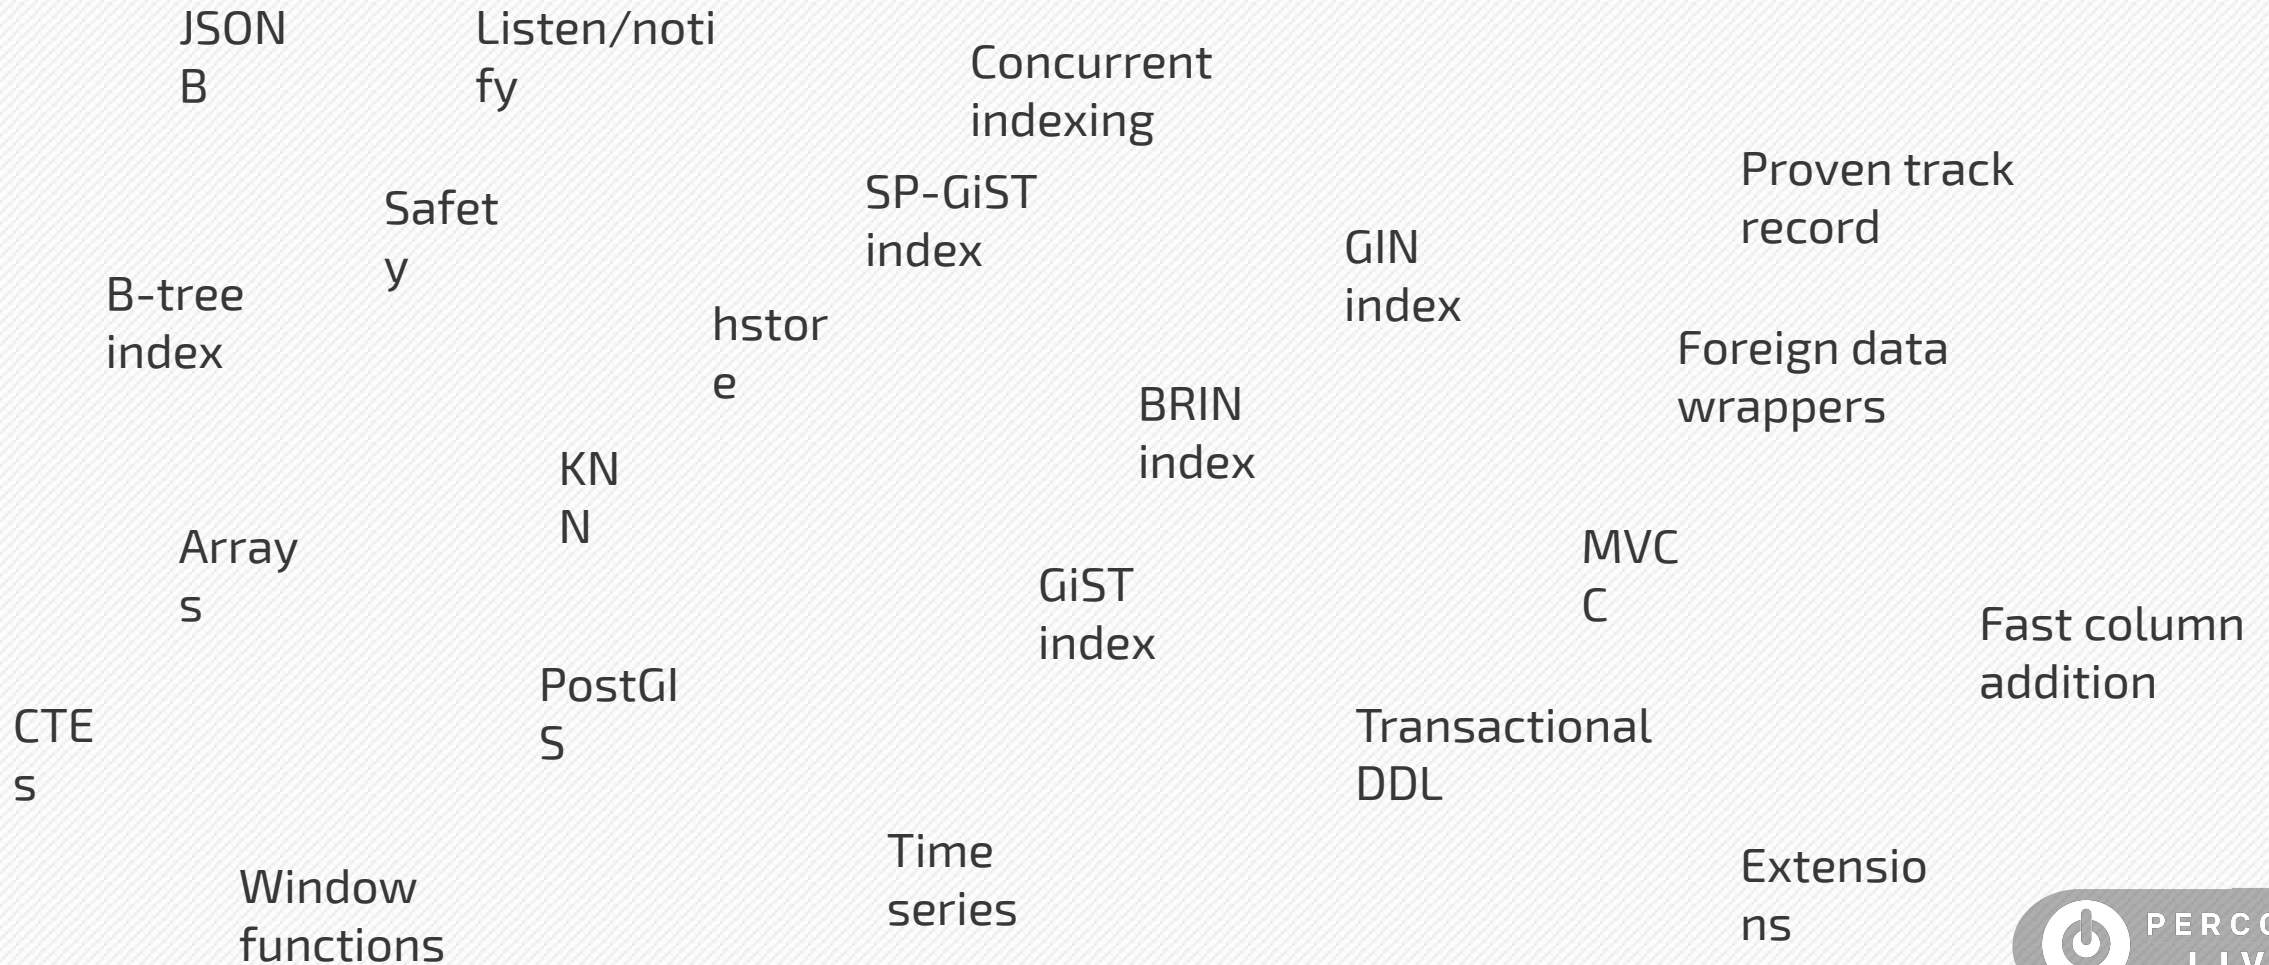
JSON B

Listen/notify

Concurrent indexing

Proven track record

Safety

SP-GiST index

GIN index

B-tree index

hstore

Foreign data wrappers

BRIN index

KNN

Arrays

MVCC

GiST index

Fast column addition

PostGIS

CTEs

Transactional DDL

Time series

Window functions

Extensions

PERC
LIV